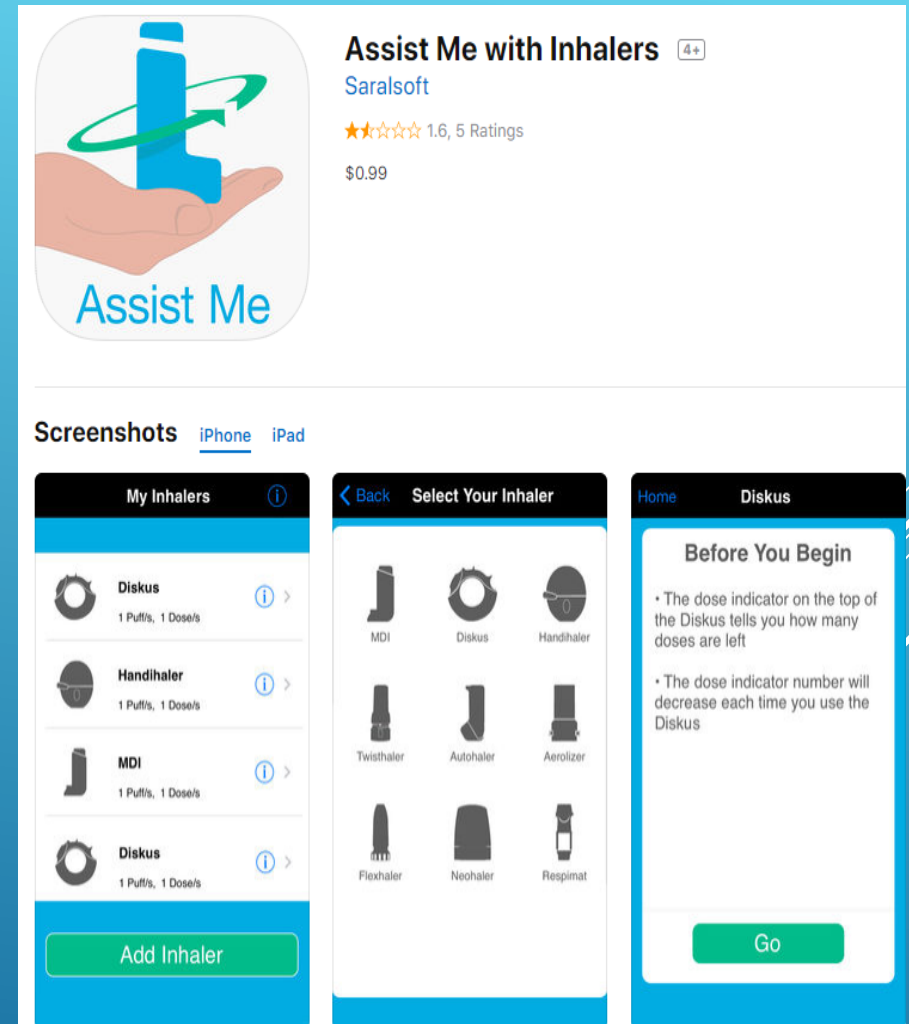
Assist Me

Assist Me with Inhalers 4+
Saralsoft
1.6, 5 Ratings
$0.99

Screenshots iPhone iPad

My Inhalers

Diskus
1 Puff/s, 1 Dose/s

Handihaler
1 Puff/s, 1 Dose/s

MDI
1 Puff/s, 1 Dose/s

Diskus
1 Puff/s, 1 Dose/s

Add Inhaler

Back Select Your Inhaler

MDI
Diskus
Handihaler
Twisthaler
Autohaler
Aerolizer
Flexhaler
Neohaler
Respimat

Home Diskus

Before You Begin

• The dose indicator on the top of the Diskus tells you how many doses are left

• The dose indicator number will decrease each time you use the Diskus

Go